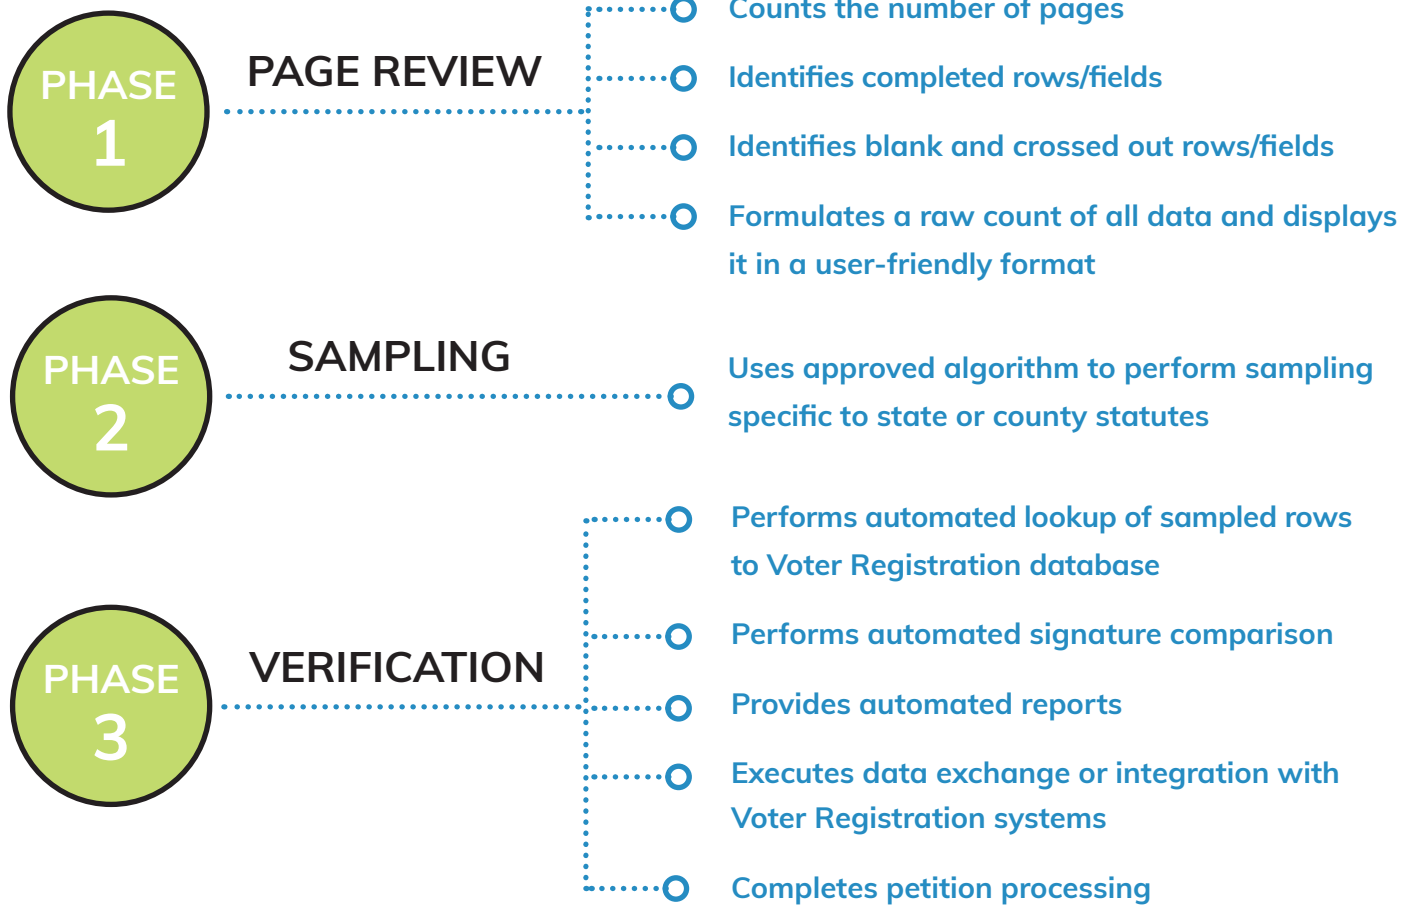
PHASE 1

PAGE REVIEW

Counts the number of pages

Identifies completed rows/fields

Identifies blank and crossed out rows/fields

Formulates a raw count of all data and displays it in a user-friendly format

PHASE 2

SAMPLING

Uses approved algorithm to perform sampling specific to state or county statutes

PHASE 3

VERIFICATION

Performs automated lookup of sampled rows to Voter Registration database

Performs automated signature comparison

Provides automated reports

Executes data exchange or integration with Voter Registration systems

Completes petition processing